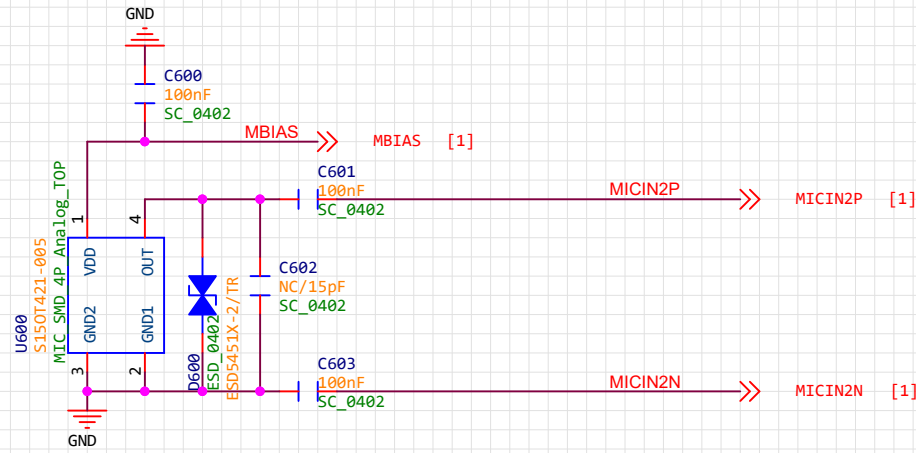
GND

C600
100nF
SC_0402

MBIAS
MBIAS [1]

C601
100nF
SC_0402
MICIN2P
MICIN2P [1]

1
4
VDD
OUT
GND2
GND1
3
2

U600
S150T421-005
MIC_SMD_4P_Analog_TOP

C602
NC/15pF
SC_0402

D600
ESD_0402
ESD5451X-2/TR

C603
100nF
SC_0402
MICIN2N
MICIN2N [1]

GND